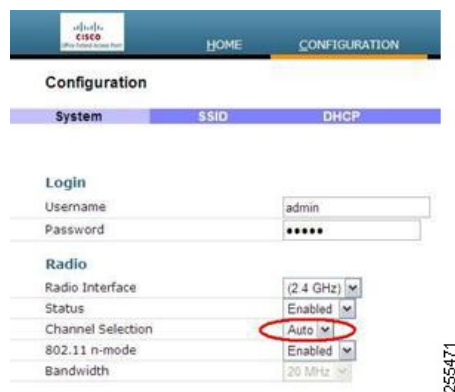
cisco
Office Extend Access Point

HOME CONFIGURATION

Configuration

System SSID DHCP

Login

Username admin
Password •••••

Radio

Radio Interface (2.4 GHz)
Status Enabled
Channel Selection Auto
802.11 n-mode Enabled
Bandwidth 20 MHz

255471